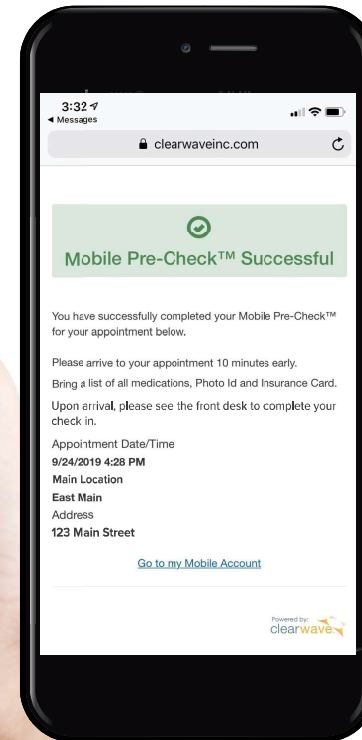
3:32
◀ Messages

clearwaveinc.com

Mobile Pre-Check™ Successful

You have successfully completed your Mobile Pre-Check™ for your appointment below.

Please arrive to your appointment 10 minutes early.

Bring a list of all medications, Photo Id and Insurance Card.

Upon arrival, please see the front desk to complete your check in.

Appointment Date/Time
9/24/2019 4:28 PM
Main Location
East Main
Address
123 Main Street

Go to my Mobile Account

Powered by:
clearwave